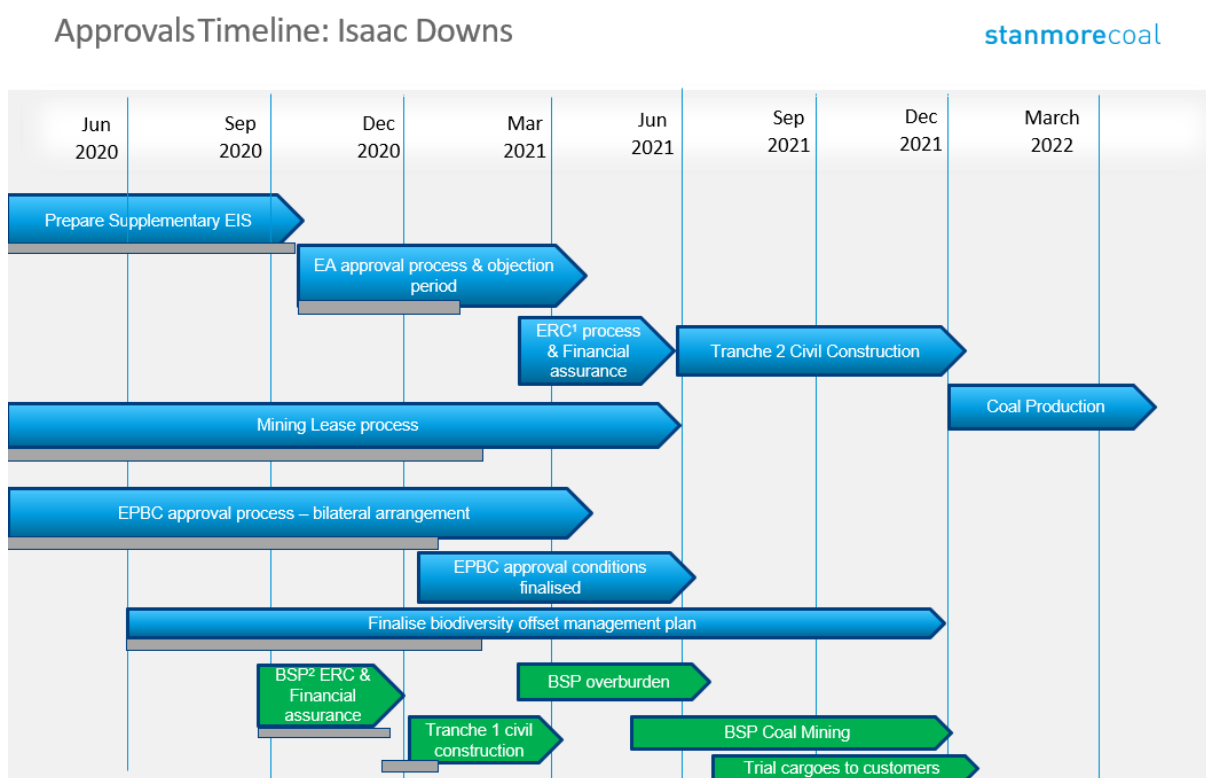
Approvals Timeline: Isaac Downs

stanmorecoal

Jun 2020

Sep 2020

Dec 2020

Mar 2021

Jun 2021

Sep 2021

Dec 2021

March 2022

Prepare Supplementary EIS

EA approval process & objection period

ERC¹ process & Financial assurance

Tranche 2 Civil Construction

Coal Production

Mining Lease process

EPBC approval process – bilateral arrangement

EPBC approval conditions finalised

Finalise biodiversity offset management plan

BSP² ERC & Financial assurance

BSP overburden

Tranche 1 civil construction

BSP Coal Mining

Trial cargoes to customers